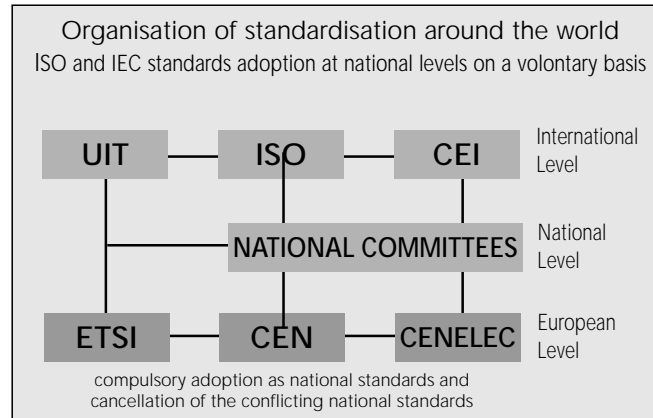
Organisation of standardisation around the world
ISO and IEC standards adoption at national levels on a volontary basis

UIT
ISO
CEI
International Level

NATIONAL COMMITTEES
National Level

ETSI
CEN
CENELEC
European Level

compulsory adoption as national standards and cancellation of the conflicting national standards